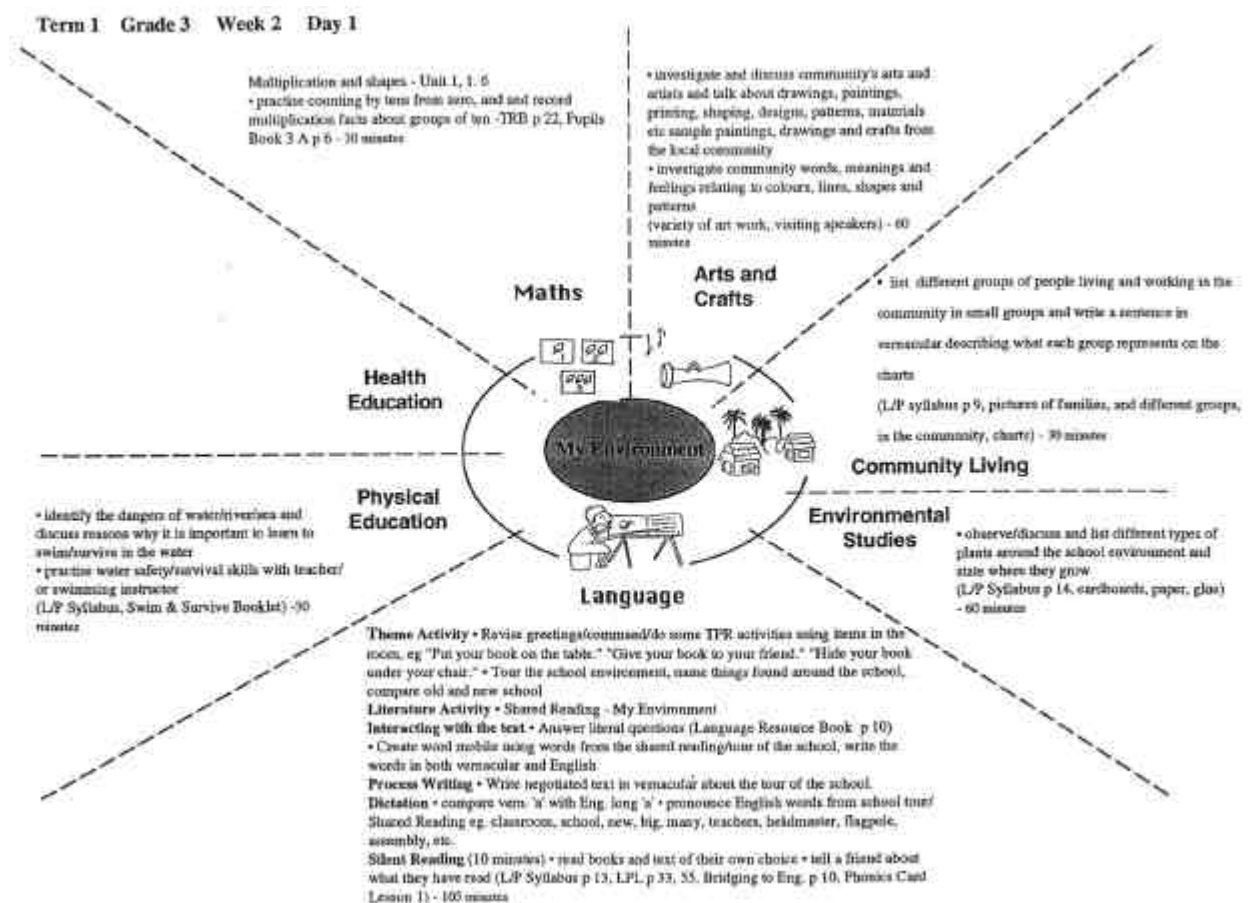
Term 1 Grade 3 Week 2 Day 1

Multiplication and shapes - Unit 1, 1. 6
• practise counting by tens from zero, and and record multiplication facts about groups of ten -TRB p 22, Pupils Book 3 A p 6 - 30 minutes

• investigate and discuss community's arts and artists and talk about drawings, paintings, printing, shaping, designs, patterns, materials etc sample paintings, drawings and crafts from the local community
• investigate community words, meanings and feelings relating to colours, lines, shapes and patterns
(variety of art work, visiting speakers) - 60 minutes

Maths

Arts and Crafts

• list different groups of people living and working in the community in small groups and write a sentence in vernacular describing what each group represents on the charts
(L/P syllabus p 9, pictures of families, and different groups, in the community, charts) - 30 minutes

Health Education

My Environment

Community Living

Physical Education

• identify the dangers of water/riverlsea and discuss reasons why it is important to learn to swim/survive in the water
• practise water safety/survival skills with teacher/ or swimming instructor
(L/P Syllabus, Swim & Survive Booklet) -30 minutes

Environmental Studies

• observe/discuss and list different types of plants around the school environment and state where they grow
(L/P Syllabus p 14, cardboards, paper, glue) - 60 minutes

Language

Theme Activity • Revise greetings/command/do some TPR activities using items in the room, eg "Put your book on the table." "Give your book to your friend." "Hide your book under your chair." • Tour the school environment, name things found around the school, compare old and new school
Literature Activity • Shared Reading - My Environment
Interacting with the text • Answer literal questions (Language Resource Book p 10)
• Create word mobile using words from the shared reading/tour of the school, write the words in both vernacular and English
Process Writing • Write negotiated text in vernacular about the tour of the school.
Dictation • compare vern. 'a' with Eng. long 'a' • pronounce English words from school tour/ Shared Reading eg. classroom, school, new, big, many, teachers, headmaster, flagpole, assembly, etc.
Silent Reading (10 minutes) • read books and text of their own choice • tell a friend about what they have read (L/P Syllabus p 13, LPL p 33, 55, Bridging to Eng. p 10, Phonics Card Lesson 1) - 105 minutes